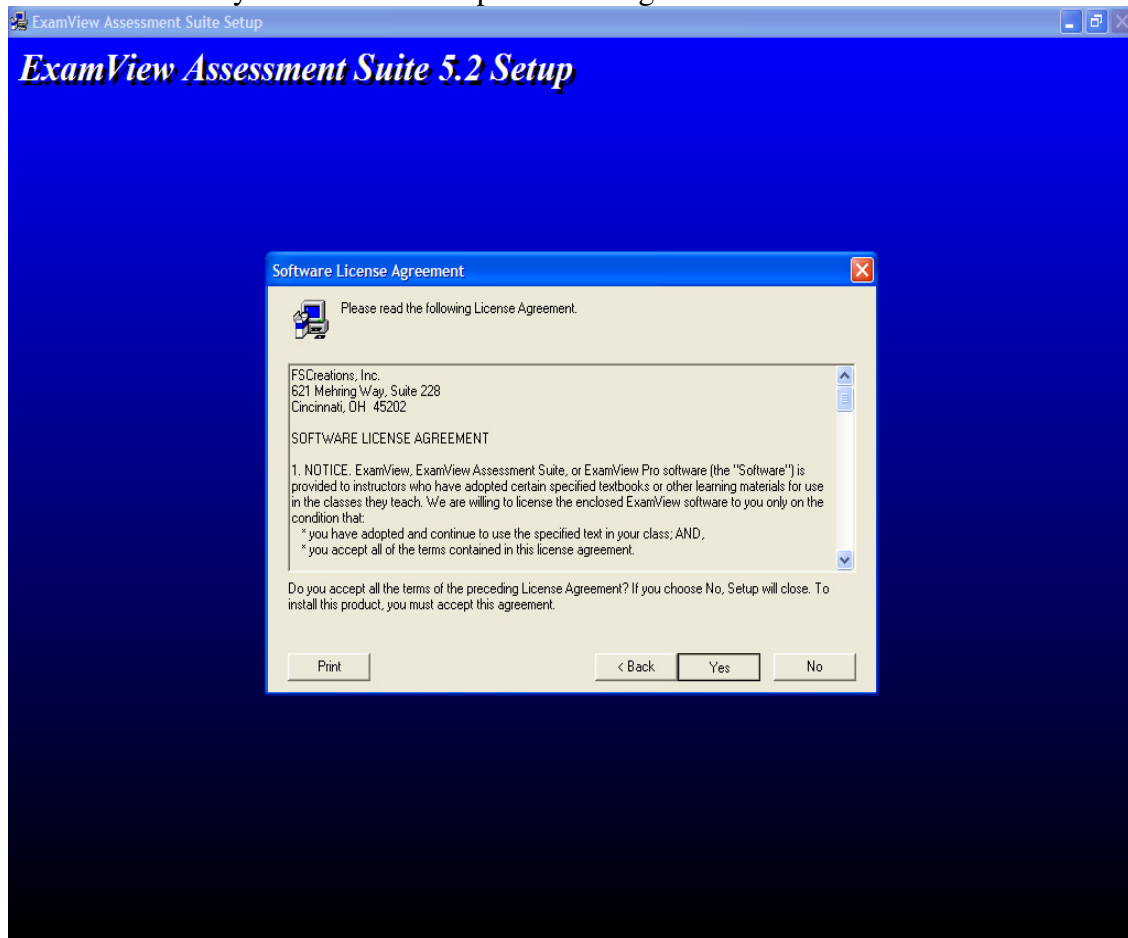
ExamView Assessment Suite Setup

ExamView Assessment Suite 5.2 Setup

Software License Agreement

Please read the following License Agreement.

FSCreations, Inc.
621 Mehring Way, Suite 228
Cincinnati, OH 45202

SOFTWARE LICENSE AGREEMENT

1. NOTICE. ExamView, ExamView Assessment Suite, or ExamView Pro software (the "Software") is provided to instructors who have adopted certain specified textbooks or other learning materials for use in the classes they teach. We are willing to license the enclosed ExamView software to you only on the condition that:
* you have adopted and continue to use the specified text in your class; AND,
* you accept all of the terms contained in this license agreement.

Do you accept all the terms of the preceding License Agreement? If you choose No, Setup will close. To install this product, you must accept this agreement.

Print

< Back

Yes

No